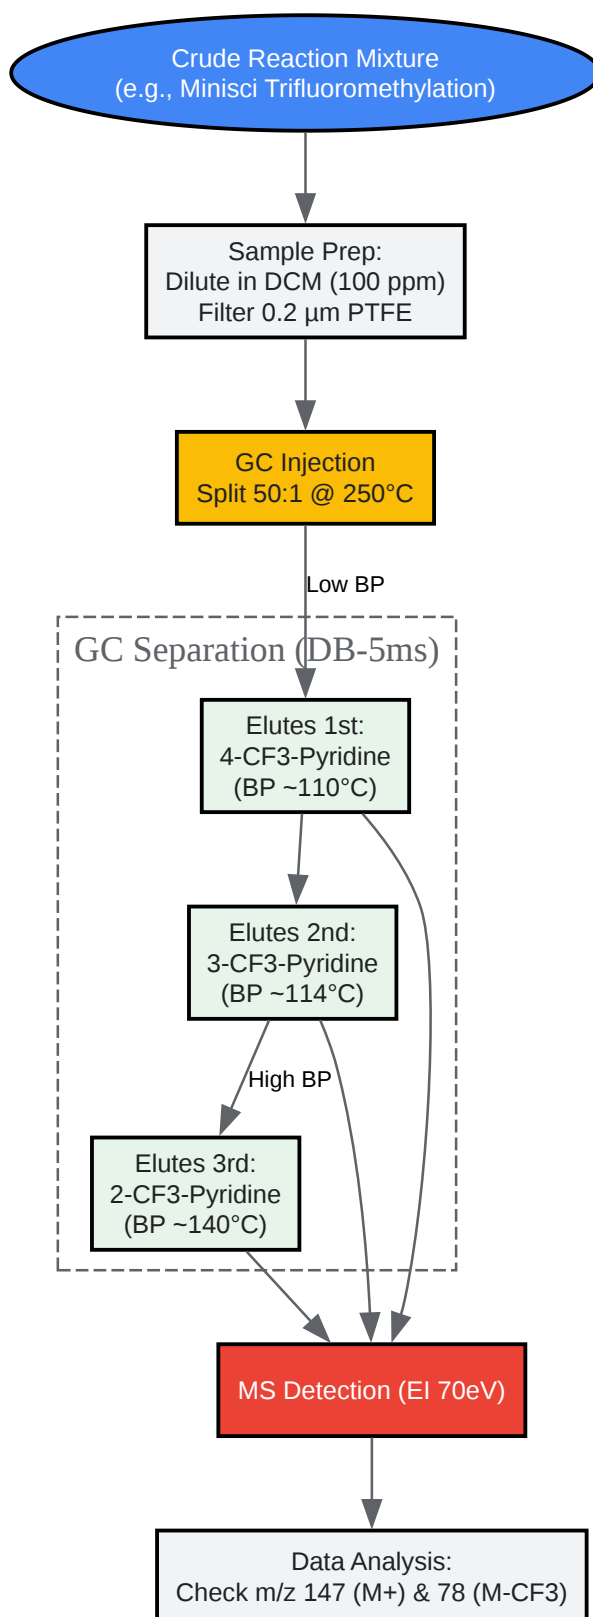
Crude Reaction Mixture
(e.g., Minisci Trifluoromethylation)

Sample Prep:
Dilute in DCM (100 ppm)
Filter 0.2 µm PTFE

GC Injection
Split 50:1 @ 250°C

Low BP

GC Separation (DB-5ms)

Elutes 1st:
4-CF3-Pyridine
(BP ~110°C)

Elutes 2nd:
3-CF3-Pyridine
(BP ~114°C)

High BP

Elutes 3rd:
2-CF3-Pyridine
(BP ~140°C)

MS Detection (EI 70eV)

Data Analysis:
Check m/z 147 (M+) & 78 (M-CF3)